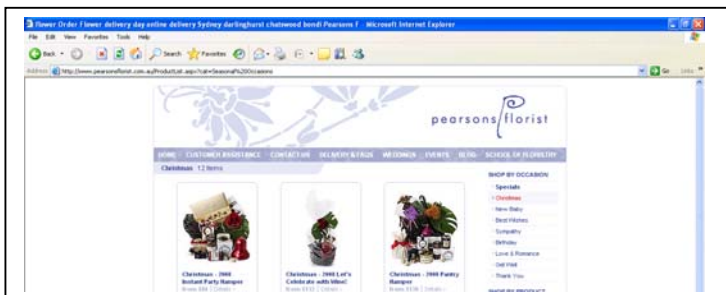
Flower Order Flower delivery day online delivery Sydney darlinghurst chatswood bondi Pearsons F - Microsoft Internet Explorer

File Edit View Favorites Tools Help

Back Search Favorites

Address http://www.pearsonsflorist.com.au/Productcat.aspx?cat=Seasonal%20Occasions

Go Links

pearsons florist

HOME CUSTOMER ASSISTANCE CONTACT US DELIVERY & FAQS WEDDINGS EVENTS BLOG SCHOOL OF FLORISTRY

Christmas 12 Items

SHOP BY OCCASION

Specials

Christmas

New Baby

Best Wishes

Sympathy

Birthday

Love & Romance

Get Well

Thank You

Christmas - 2008 Instant Party Hamper

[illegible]

Christmas - 2008 Let's Celebrate with Wine!

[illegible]

Christmas - 2008 Pantry Hamper

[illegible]

SHOP BY PRODUCT